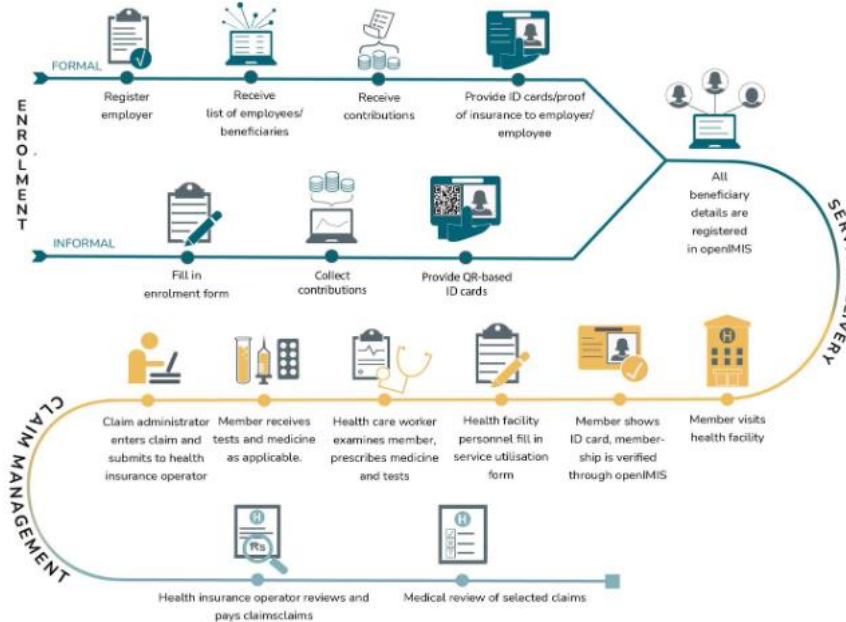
ENROLMENT

FORMAL

Register employer

Receive list of employees/ beneficiaries

Receive contributions

Provide ID cards/proof of insurance to employer/ employee

INFORMAL

Fill in enrolment form

Collect contributions

Provide QR-based ID cards

All beneficiary details are registered in openIMIS

SERV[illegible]IVERY

Member visits health facility

Member shows ID card, membership is verified through openIMIS

Health facility personnel fill in service utilisation form

Health care worker examines member, prescribes medicine and tests

Member receives tests and medicine as applicable.

Claim administrator enters claim and submits to health insurance operator

CLAIM MANAGEMENT

Rs

Health insurance operator reviews and pays claimsclaims

Medical review of selected claims